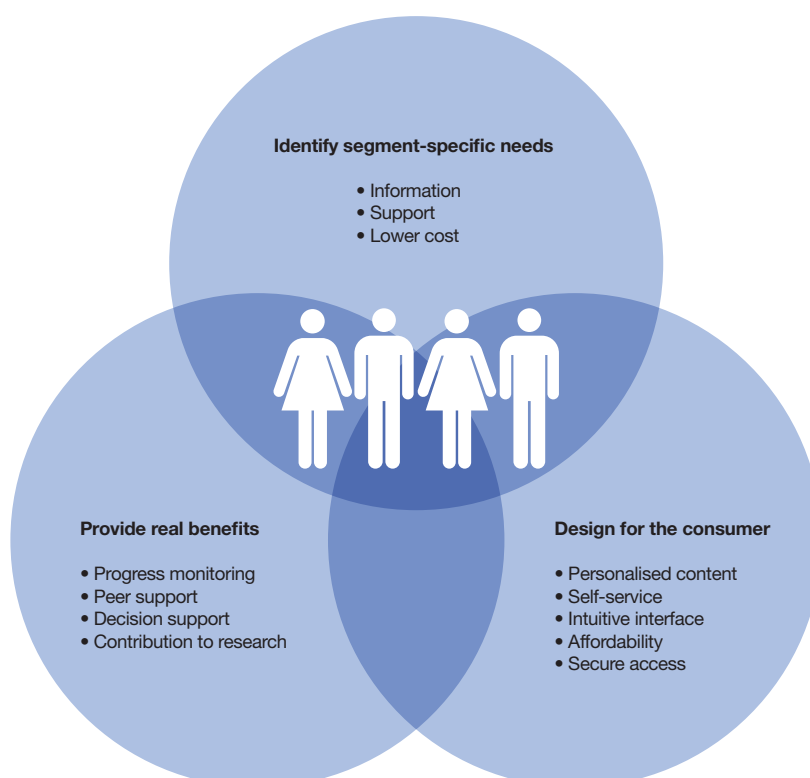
**Identify segment-specific needs**

• Information
• Support
• Lower cost

**Provide real benefits**

• Progress monitoring
• Peer support
• Decision support
• Contribution to research

**Design for the consumer**

• Personalised content
• Self-service
• Intuitive interface
• Affordability
• Secure access